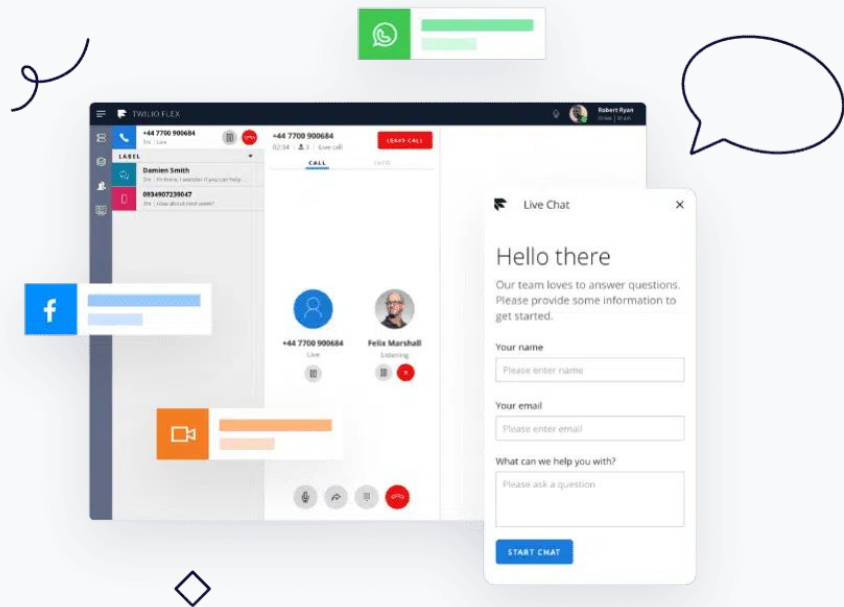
TWILIO FLEX

Robert Ryan
Online | 00:00

+44 7700 900684
5m | Live

LABEL

Damien Smith
5m | Hi there, I wonder if you can help...

0934907239047
5m | How about next week?

+44 7700 900684
02:34 | 3 | Live call

LEAVE CALL

CALL

INFO

+44 7700 900684
Live

Felix Marshall
Listening

Live Chat

Hello there

Our team loves to answer questions. Please provide some information to get started.

Your name

Please enter name

Your email

Please enter email

What can we help you with?

Please ask a question

START CHAT